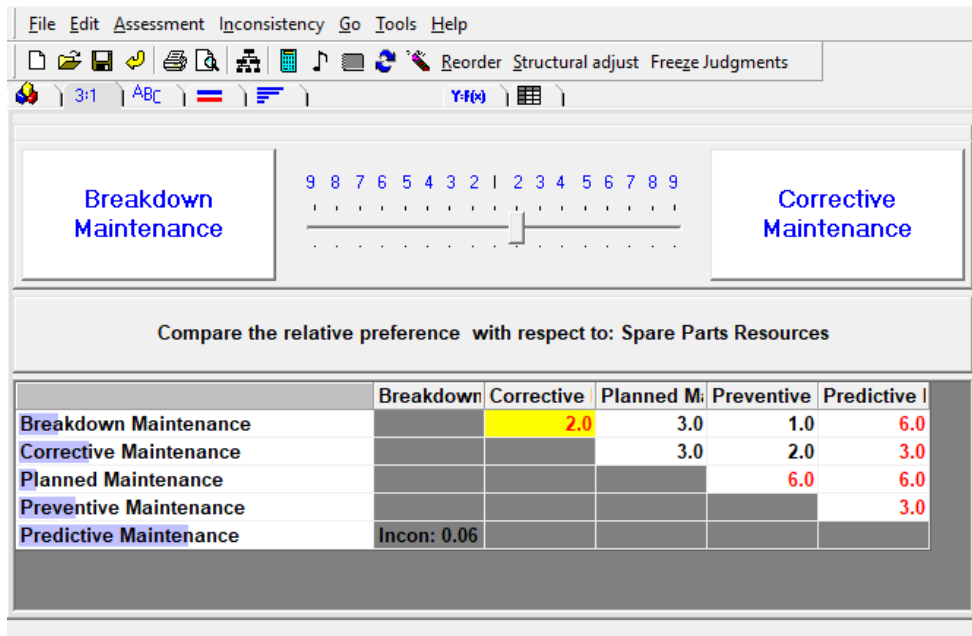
File Edit Assessment Inconsistency Go Tools Help

Reorder Structural adjust Freeze Judgments

3:1 ABC Y:F(x)

Breakdown Maintenance

9 8 7 6 5 4 3 2 1 2 3 4 5 6 7 8 9

Corrective Maintenance

Compare the relative preference with respect to: Spare Parts Resources

| | Breakdown | Corrective | Planned M | Preventive | Predictive |
|---|---|---|---|---|---|
| Breakdown Maintenance | | 2.0 | 3.0 | 1.0 | 6.0 |
| Corrective Maintenance | | | 3.0 | 2.0 | 3.0 |
| Planned Maintenance | | | | 6.0 | 6.0 |
| Preventive Maintenance | | | | | 3.0 |
| Predictive Maintenance | Incon: 0.06 | | | | |